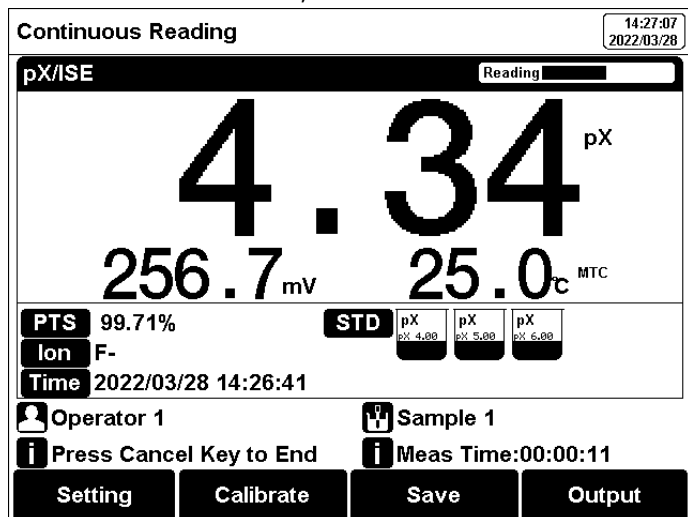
Continuous Reading

14:27:07
2022/03/28

pX/ISE

Reading

4.34 pX

256.7mV

25.0℃ MTC

PTS 99.71%

STD

pX
pX 4.00

pX
pX 5.00

pX
pX 6.00

Ion F-

Time 2022/03/28 14:26:41

Operator 1

Sample 1

Press Cancel Key to End

Meas Time:00:00:11

Setting

Calibrate

Save

Output